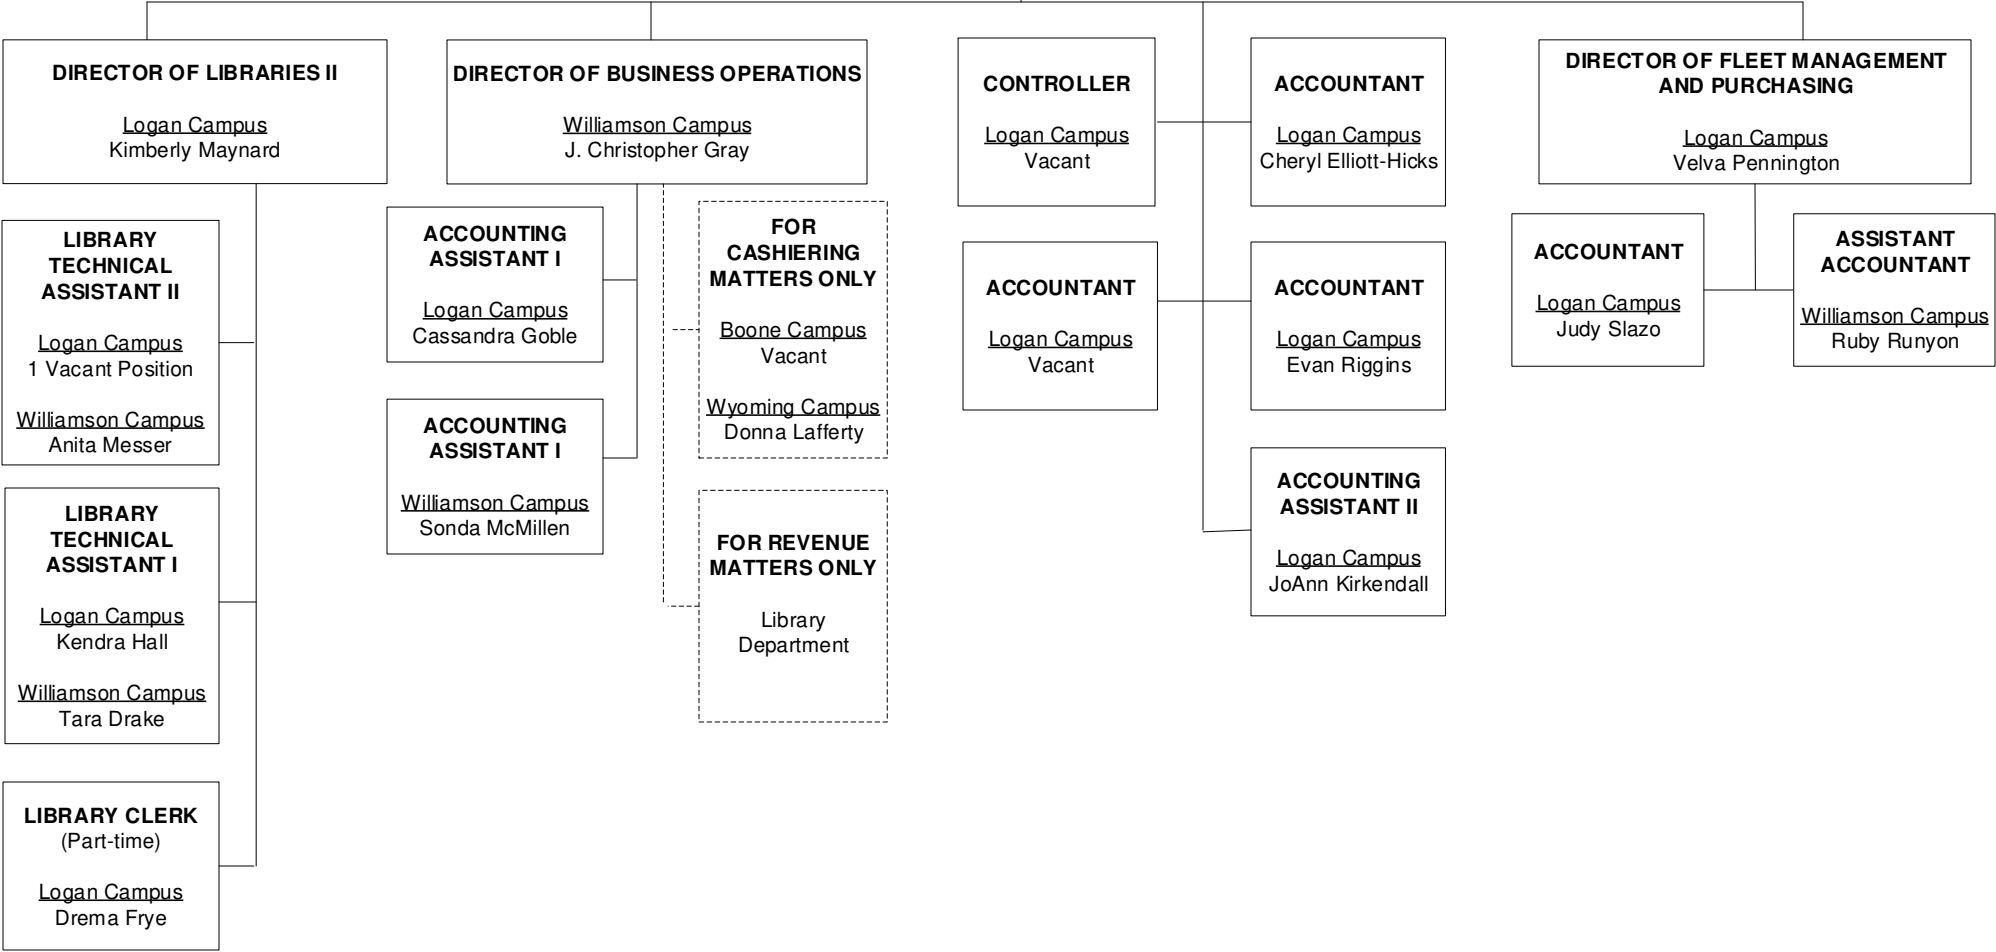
DIRECTOR OF LIBRARIES II
Logan Campus
Kimberly Maynard

LIBRARY TECHNICAL ASSISTANT II
Logan Campus
1 Vacant Position
Williamson Campus
Anita Messer

LIBRARY TECHNICAL ASSISTANT I
Logan Campus
Kendra Hall
Williamson Campus
Tara Drake

LIBRARY CLERK
(Part-time)
Logan Campus
Drema Frye

DIRECTOR OF BUSINESS OPERATIONS
Williamson Campus
J. Christopher Gray

ACCOUNTING ASSISTANT I
Logan Campus
Cassandra Goble

ACCOUNTING ASSISTANT I
Williamson Campus
Sonda McMillen

FOR CASHIERING MATTERS ONLY
Boone Campus
Vacant
Wyoming Campus
Donna Lafferty

FOR REVENUE MATTERS ONLY
Library Department

CONTROLLER
Logan Campus
Vacant

ACCOUNTANT
Logan Campus
Vacant

ACCOUNTANT
Logan Campus
Cheryl Elliott-Hicks

ACCOUNTANT
Logan Campus
Evan Riggins

ACCOUNTING ASSISTANT II
Logan Campus
JoAnn Kirkendall

DIRECTOR OF FLEET MANAGEMENT AND PURCHASING
Logan Campus
Velva Pennington

ACCOUNTANT
Logan Campus
Judy Slazo

ASSISTANT ACCOUNTANT
Williamson Campus
Ruby Runyon